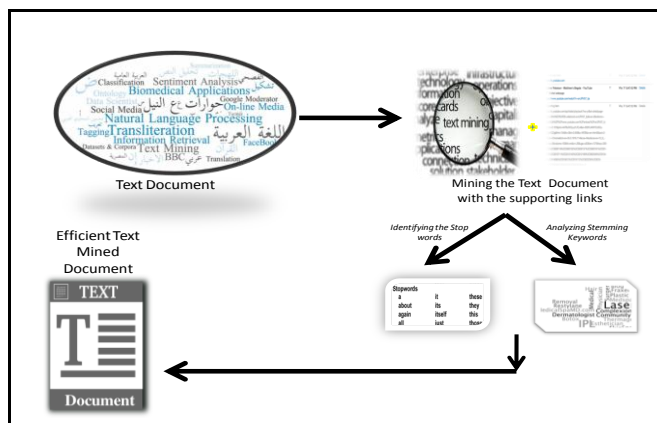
Classification Sentiment Analysis Biomedical Applications Ontology Data Science On-line Media Social Media Google Moderator Natural Language Processing Tagging Transliteration Information Retrieval FaceBook Datasets & Corpora Text Mining BBC Translation

Text Document

text mining

Mining the Text Document with the supporting links

Identifying the Stop words

Analyzing Stemming Keywords

Stopwords

| a | it | these |
|---|---|---|
| about | its | they |
| again | itself | this |
| all | just | those |

Laser Dermatologist Community

Efficient Text Mined Document

TEXT

Document